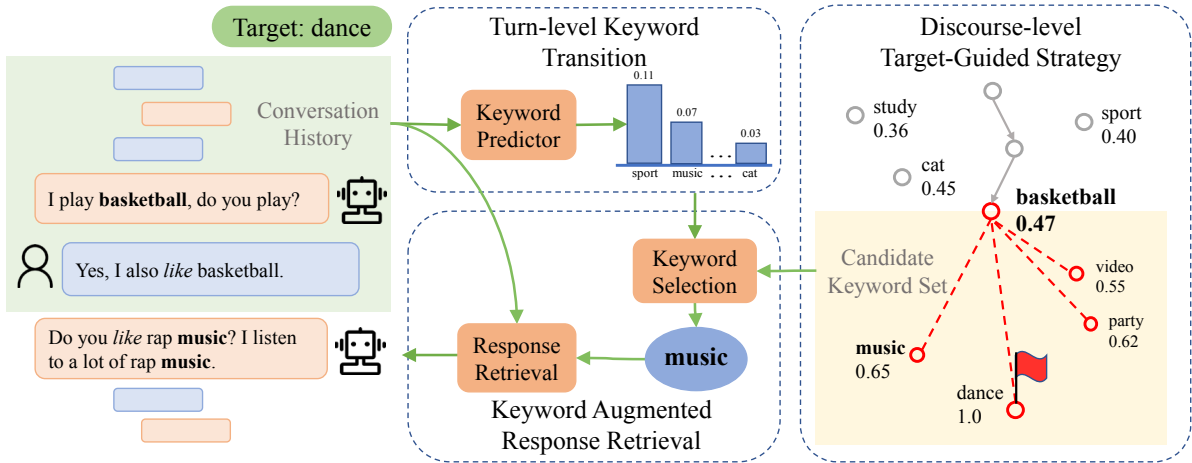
Target: dance

Conversation History

I play **basketball**, do you play?

Yes, I also *like* basketball.

Do you *like* rap **music**? I listen to a lot of rap **music**.

Turn-level Keyword Transition

Keyword Predictor

0.11
0.07
0.03
sport
music
. . .
. . .
cat

Keyword Selection

music

Response Retrieval

Keyword Augmented Response Retrieval

Discourse-level Target-Guided Strategy

study 0.36

sport 0.40

cat 0.45

**basketball 0.47**

Candidate Keyword Set

video 0.55

party 0.62

**music** 0.65

dance 1.0